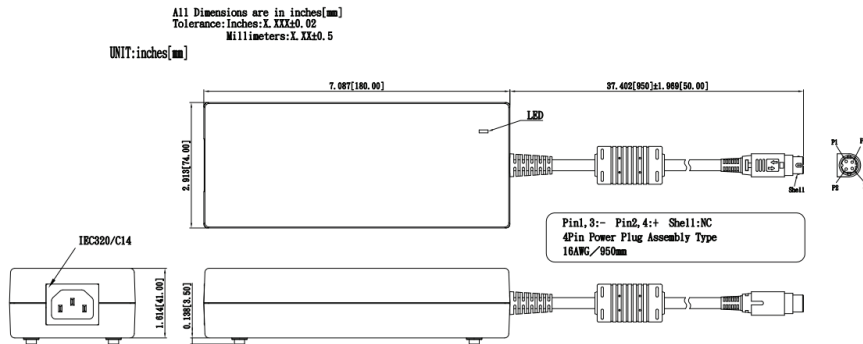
All Dimensions are in inches[mm]
Tolerance:Inches:X.XXX±0.02
Millimeters:X.XX±0.5

UNIT:inches[mm]

7.087[180.00]

37.402[950]±1.969[50.00]

LED

2.913[74.00]

Shell

P1

P2

Pin1,3:- Pin2,4:+ Shell:NC
4Pin Power Plug Assembly Type
16AWG/950mm

IEC320/C14

1.614[41.00]

0.138[3.50]